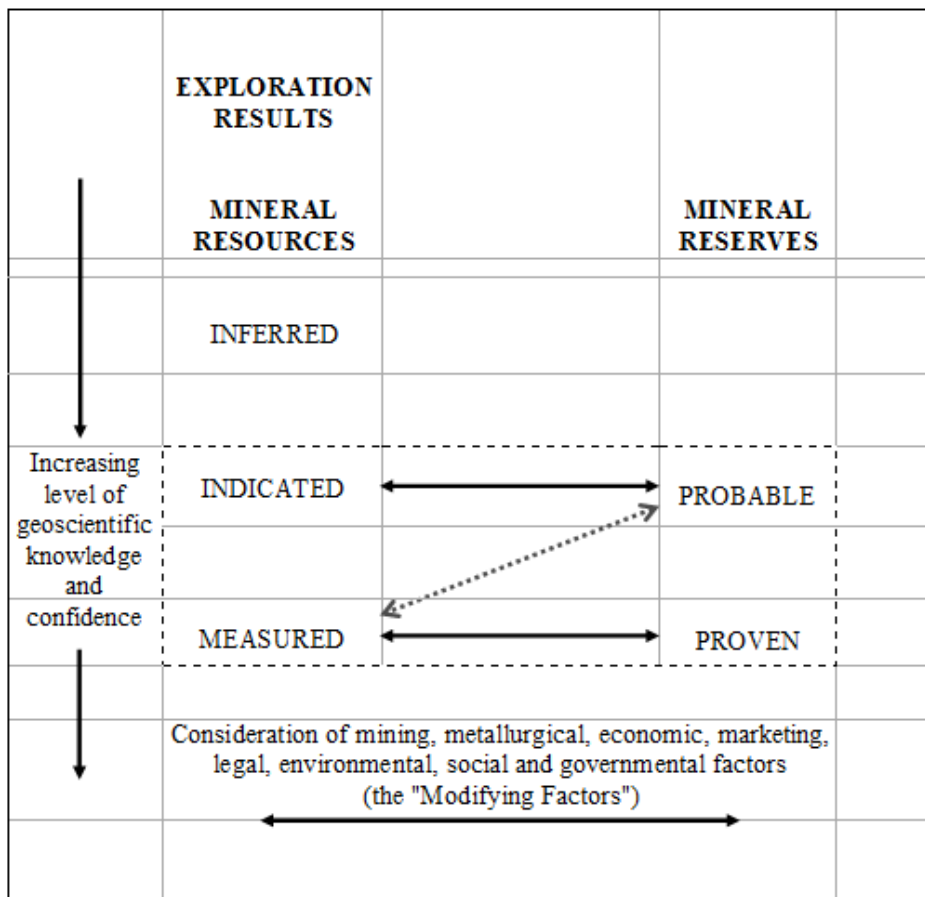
EXPLORATION RESULTS

MINERAL RESOURCES

MINERAL RESERVES

INFERRED

Increasing level of geoscientific knowledge and confidence

INDICATED

PROBABLE

MEASURED

PROVEN

Consideration of mining, metallurgical, economic, marketing, legal, environmental, social and governmental factors (the "Modifying Factors")